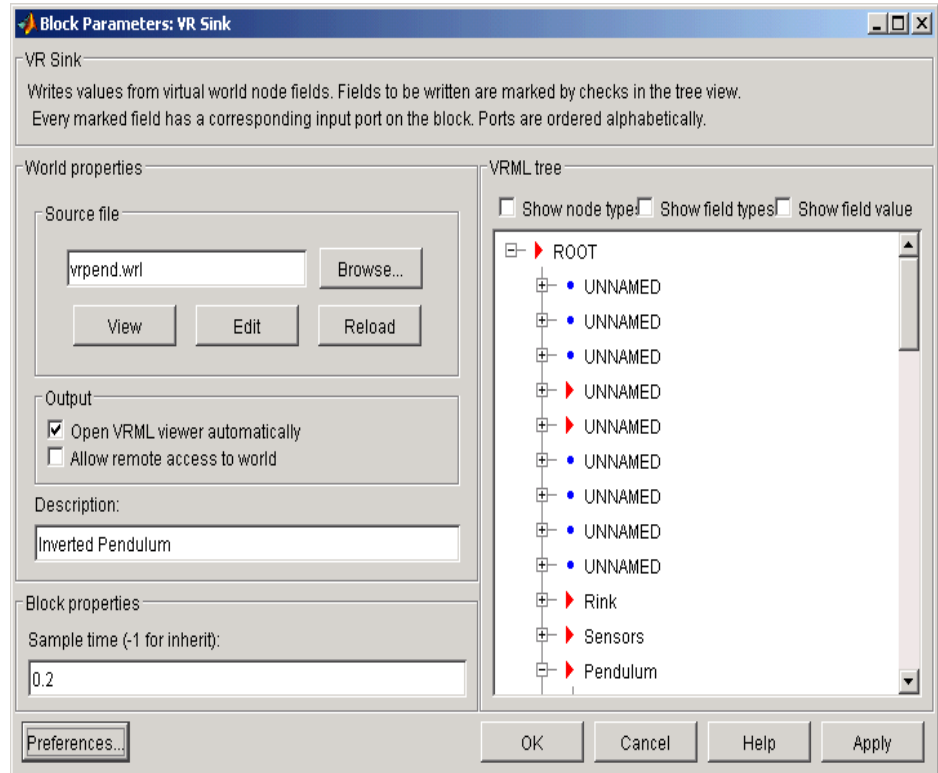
Block Parameters: VR Sink

VR Sink

Writes values from virtual world node fields. Fields to be written are marked by checks in the tree view. Every marked field has a corresponding input port on the block. Ports are ordered alphabetically.

World properties

Source file

vrpend.wrl

Browse...

View

Edit

Reload

Output

Open VRML viewer automatically

Allow remote access to world

Description:

Inverted Pendulum

Block properties

Sample time (-1 for inherit):

0.2

VRML tree

Show node type Show field types Show field value

ROOT

UNNAMED

UNNAMED

UNNAMED

UNNAMED

UNNAMED

UNNAMED

UNNAMED

UNNAMED

UNNAMED

Rink

Sensors

Pendulum

Preferences...

OK

Cancel

Help

Apply